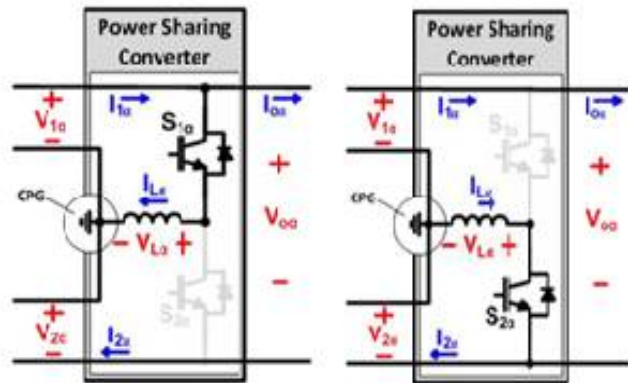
Power Sharing Converter

$V_{1\alpha}$ + −
$I_{1\alpha}$
$I_{o\alpha}$
$S_{1\alpha}$
+
$V_{o\alpha}$
−
CPG
$I_{L\alpha}$
− $V_{L\alpha}$ +
$S_{2\alpha}$
+ $V_{2\alpha}$ −
$I_{2\alpha}$

Power Sharing Converter

$V_{1\alpha}$ + −
$I_{1\alpha}$
$I_{o\alpha}$
$S_{1\alpha}$
+
$V_{o\alpha}$
−
CPG
$I_{L\alpha}$
− $V_{L\alpha}$ +
$S_{2\alpha}$
+ $V_{2\alpha}$ −
$I_{2\alpha}$